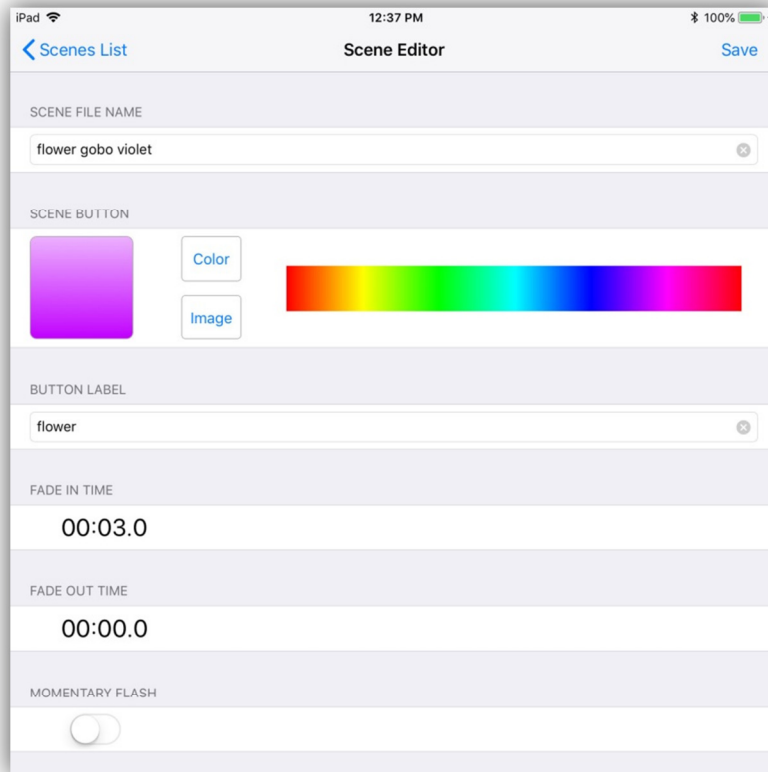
iPad 12:37 PM 100%

Scenes List Scene Editor Save

SCENE FILE NAME

flower gobo violet

SCENE BUTTON

Color

Image

BUTTON LABEL

flower

FADE IN TIME

00:03.0

FADE OUT TIME

00:00.0

MOMENTARY FLASH